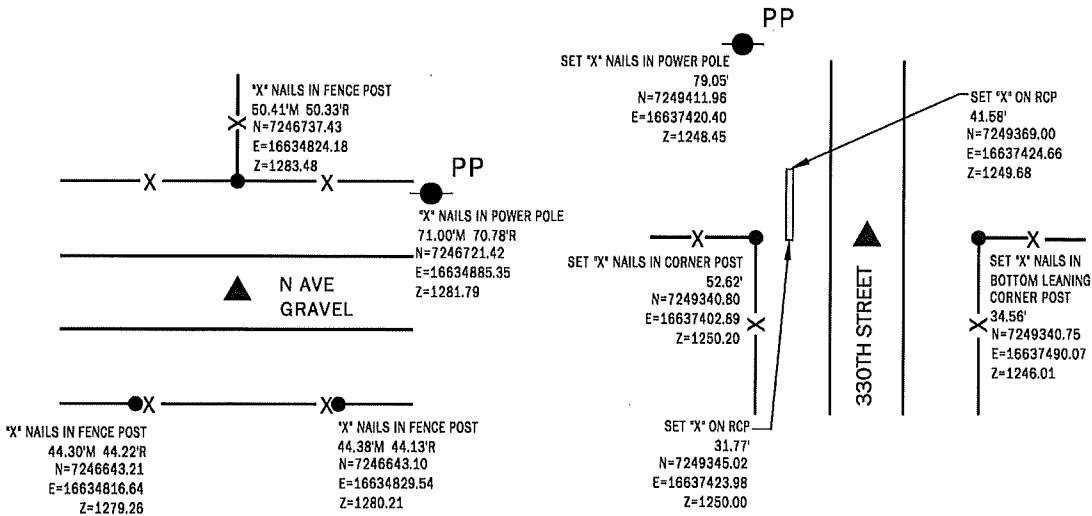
"X" NAILS IN FENCE POST
50.41'M 50.33'R
N=7246737.43
E=16634824.18
Z=1283.48

PP

"X" NAILS IN POWER POLE
71.00'M 70.78'R
N=7246721.42
E=16634885.35
Z=1281.79

N AVE
GRAVEL

"X" NAILS IN FENCE POST
44.30'M 44.22'R
N=7246643.21
E=16634816.64
Z=1279.26

"X" NAILS IN FENCE POST
44.38'M 44.13'R
N=7246643.10
E=16634829.54
Z=1280.21

PP

SET "X" NAILS IN POWER POLE
79.05'
N=7249411.96
E=16637420.40
Z=1248.45

SET "X" ON RCP
41.58'
N=7249369.00
E=16637424.66
Z=1249.68

SET "X" NAILS IN CORNER POST
52.62'
N=7249340.80
E=16637402.89
Z=1250.20

330TH STREET

SET "X" NAILS IN BOTTOM LEANING CORNER POST
34.56'
N=7249340.75
E=16637490.07
Z=1246.01

SET "X" ON RCP
31.77'
N=7249345.02
E=16637423.98
Z=1250.00